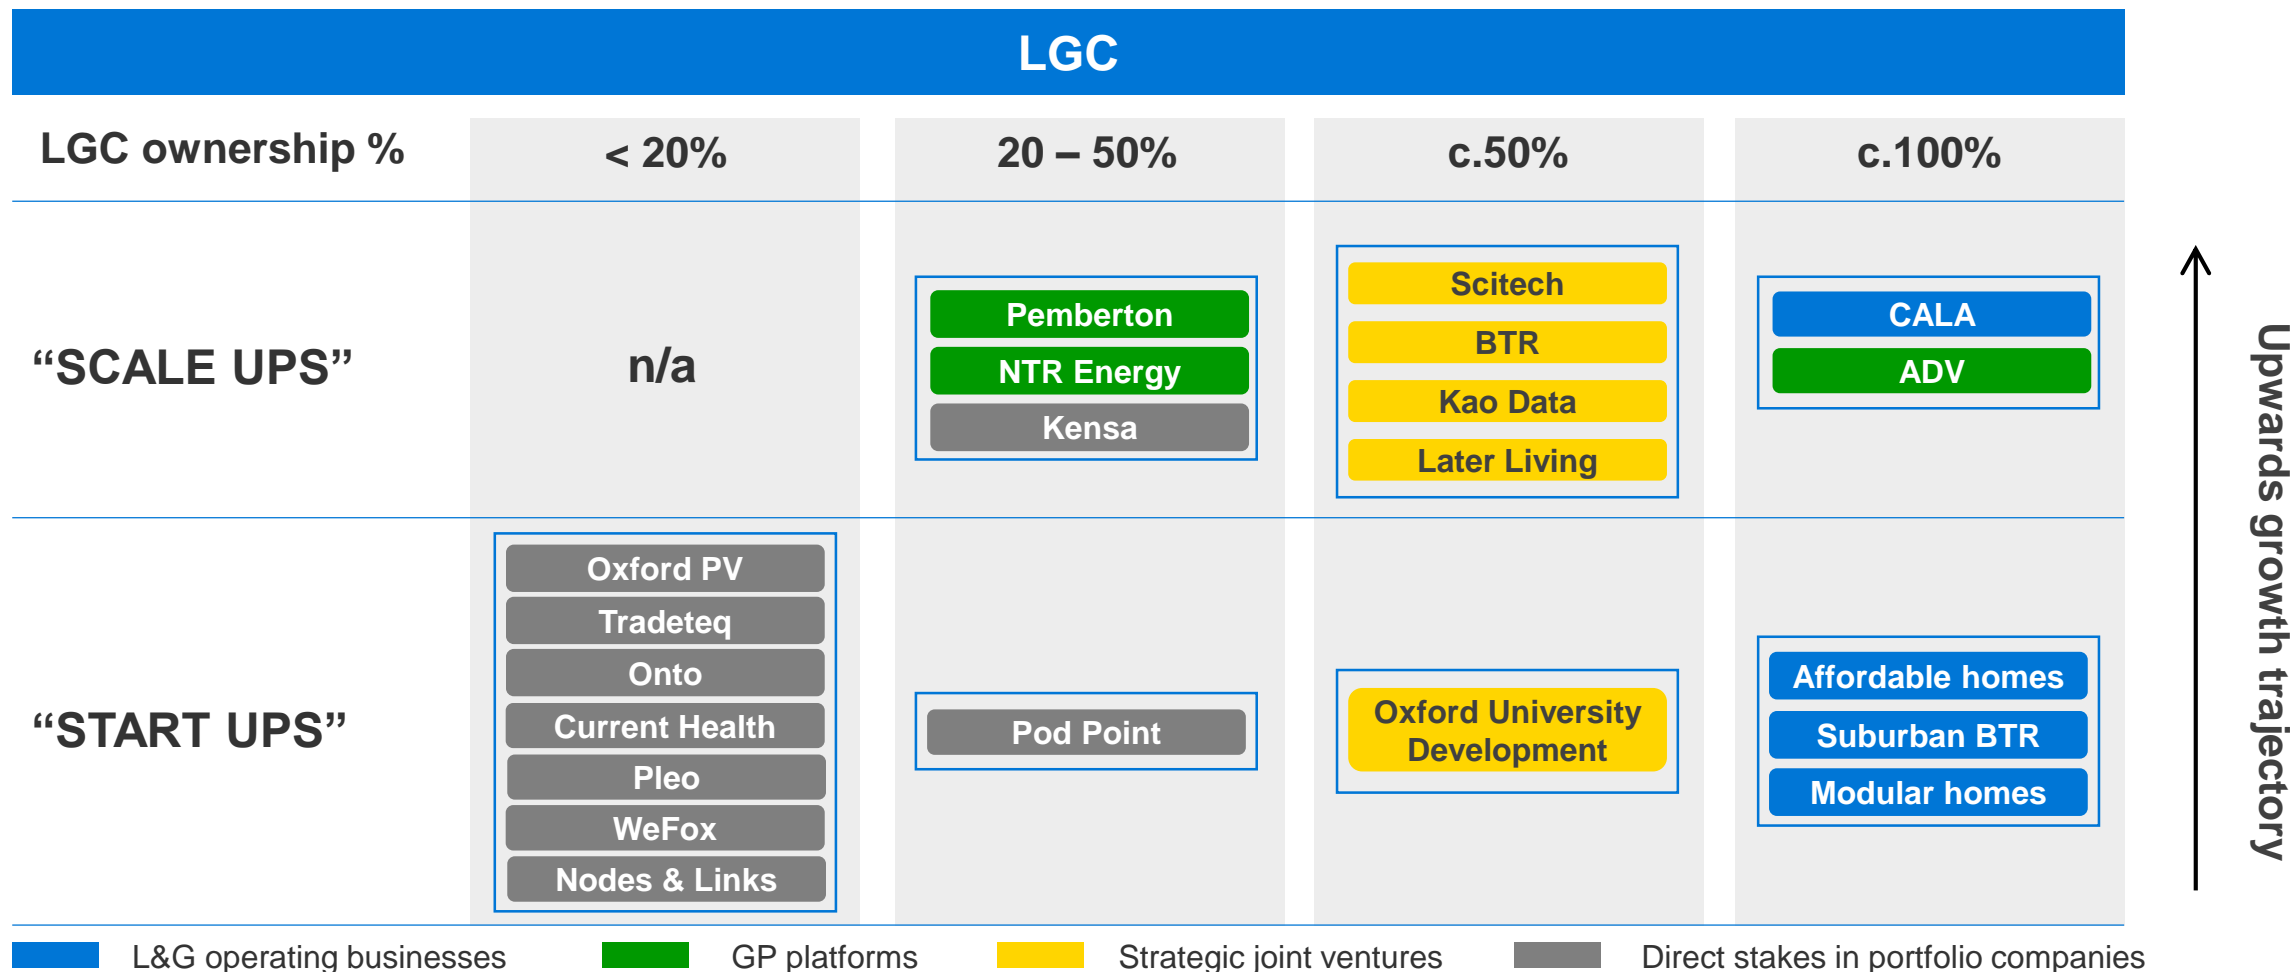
LGC

| LGC ownership % | < 20% | 20 – 50% | c.50% | c.100% |
|---|---|---|---|---|
| "SCALE UPS" | n/a | Pemberton<br>NTR Energy<br>Kensa | Scitech<br>BTR<br>Kao Data<br>Later Living | CALA<br>ADV |
| "START UPS" | Oxford PV<br>Tradeteq<br>Onto<br>Current Health<br>Pleo<br>WeFox<br>Nodes & Links | Pod Point | Oxford University Development | Affordable homes<br>Suburban BTR<br>Modular homes |

Upwards growth trajectory

L&G operating businesses
GP platforms
Strategic joint ventures
Direct stakes in portfolio companies